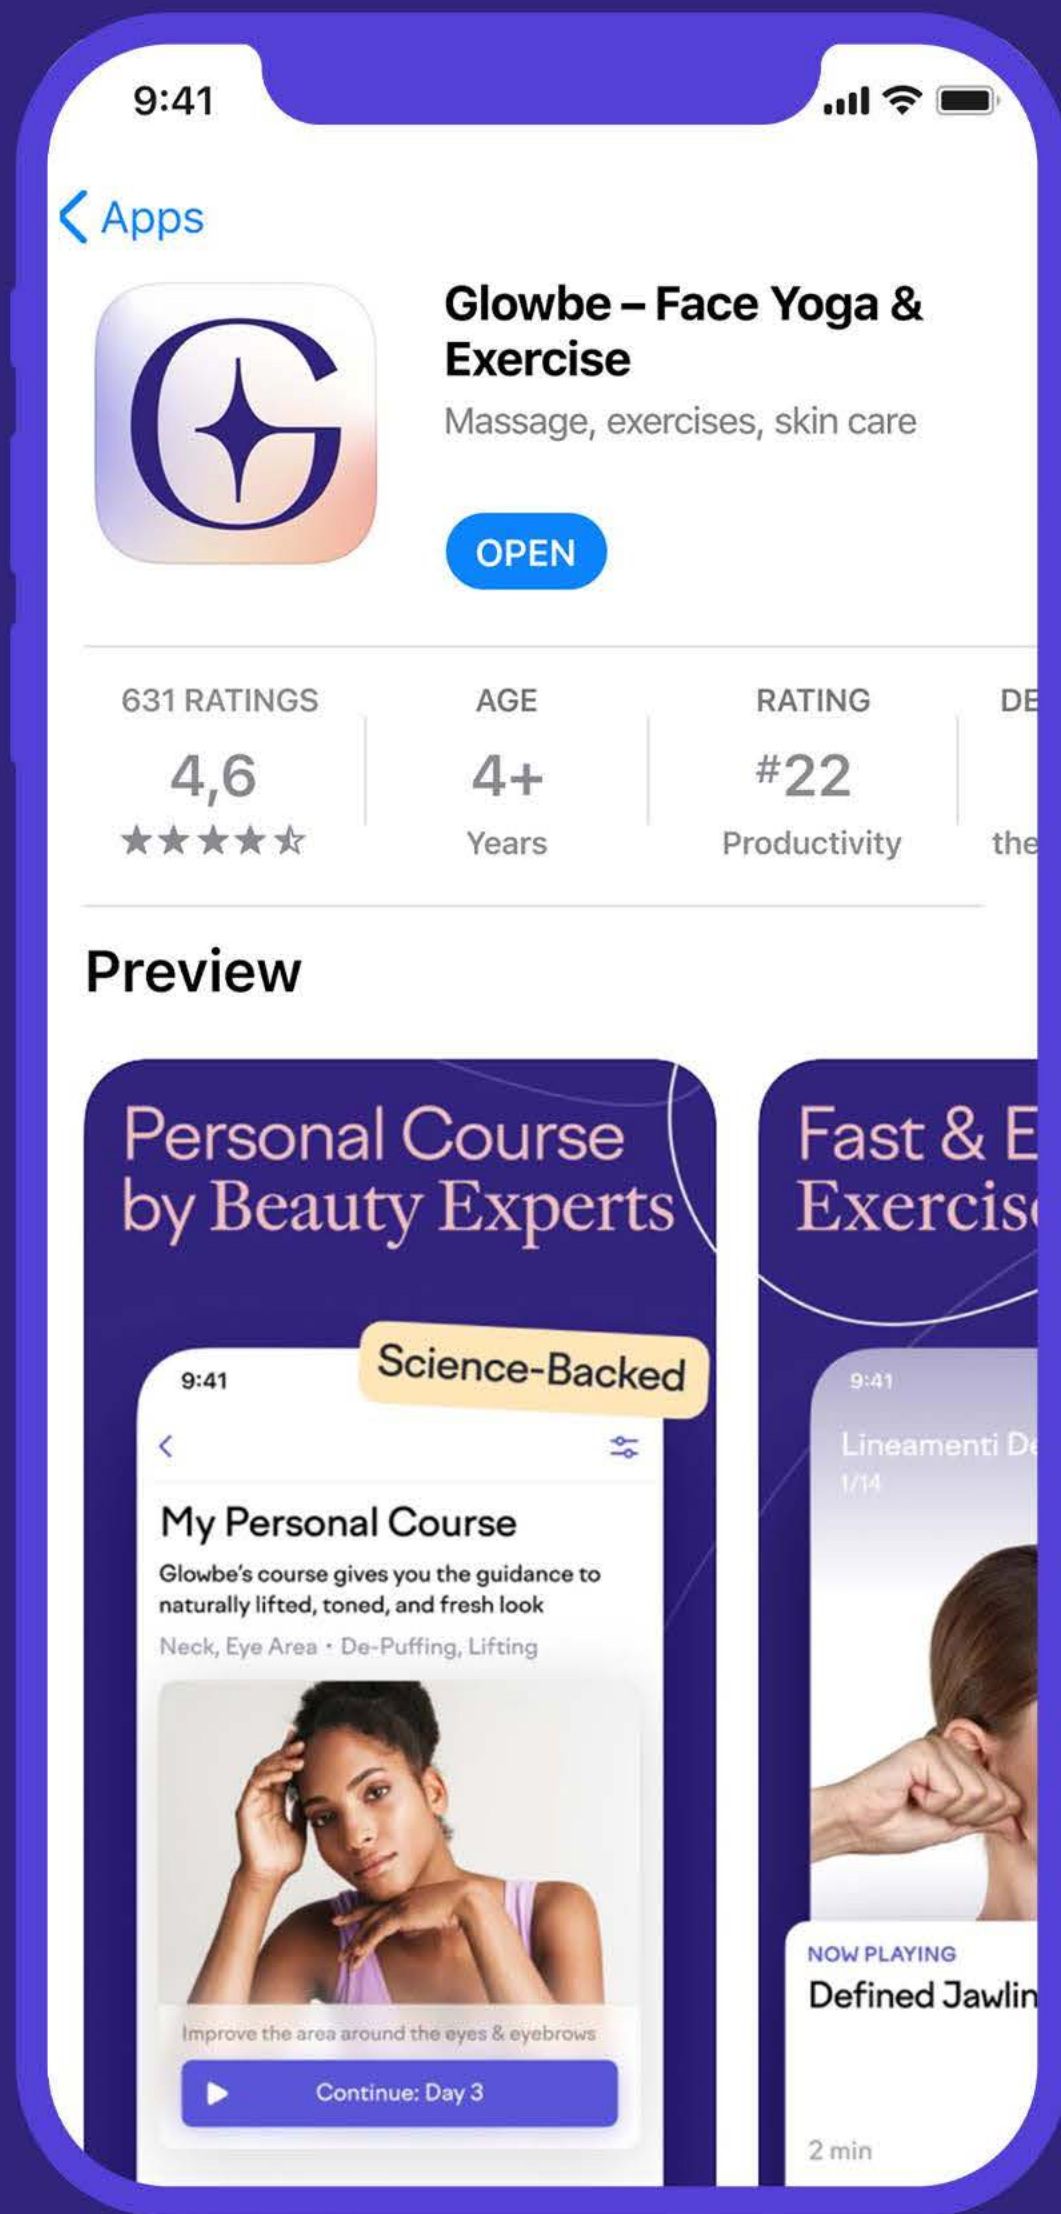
9:41

Apps

Glowbe – Face Yoga & Exercise

Massage, exercises, skin care

OPEN

631 RATINGS
4,6
★★★★☆

AGE
4+
Years

RATING
#22
Productivity

DE
the

Preview

Personal Course by Beauty Experts

Science-Backed

9:41

My Personal Course

Glowbe's course gives you the guidance to naturally lifted, toned, and fresh look

Neck, Eye Area • De-Puffing, Lifting

Improve the area around the eyes & eyebrows

Continue: Day 3

Fast & E
Exercis

9:41

Lineamenti D
1/14

NOW PLAYING
Defined Jawlin

2 min